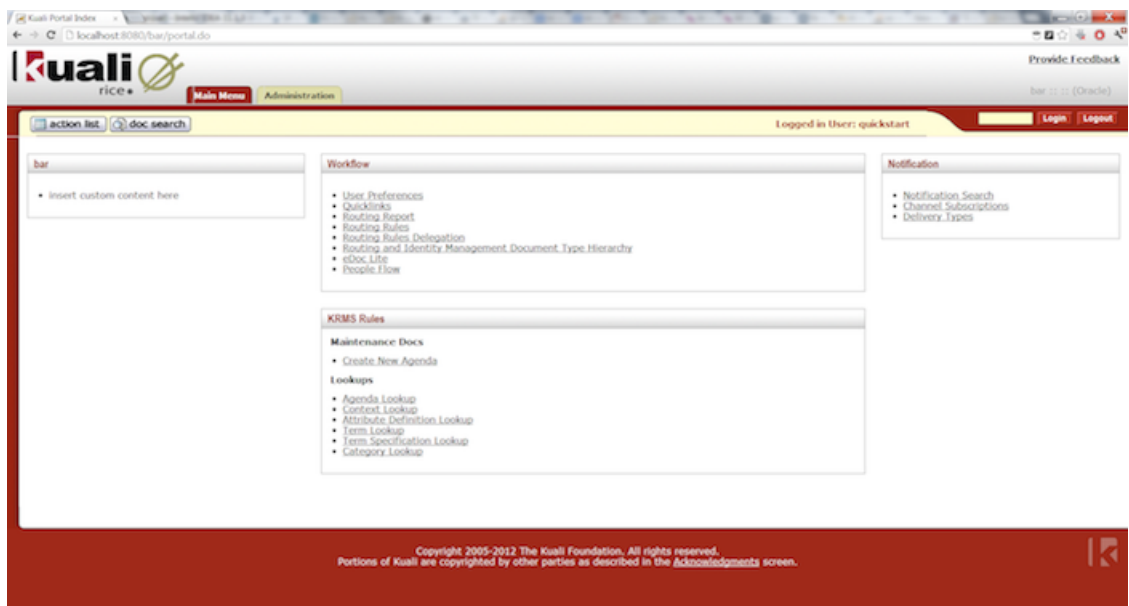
Kuali Portal Index

localhost:8080/bar/portal.do

kuali

rice

Main Menu

Administration

Provide Feedback

bar :: :: (Oracle)

action list

doc search

Logged in User: quickstart

Login

Logout

bar

- insert custom content here

Workflow

- User Preferences
- Quicklinks
- Routing Report
- Routing Rules
- Routing Rules Delegation
- Routing and Identity Management Document Type Hierarchy
- eDoc Lite
- People Flow

Notification

- Notification Search
- Channel Subscriptions
- Delivery Types

KRMS Rules

Maintenance Docs

- Create New Agenda

Lookups

- Agenda Lookup
- Context Lookup
- Attribute Definition Lookup
- Term Lookup
- Term Specification Lookup
- Category Lookup

Copyright 2005-2012 The Kuali Foundation. All rights reserved.
Portions of Kuali are copyrighted by other parties as described in the Acknowledgments screen.